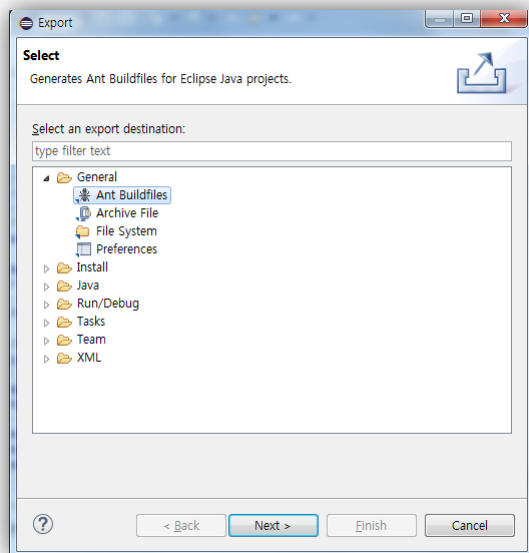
Export

Select

Generates Ant Buildfiles for Eclipse Java projects.

Select an export destination:

type filter text

General
Ant Buildfiles
Archive File
File System
Preferences
Install
Java
Run/Debug
Tasks
Team
XML

?

< Back

Next >

Finish

Cancel